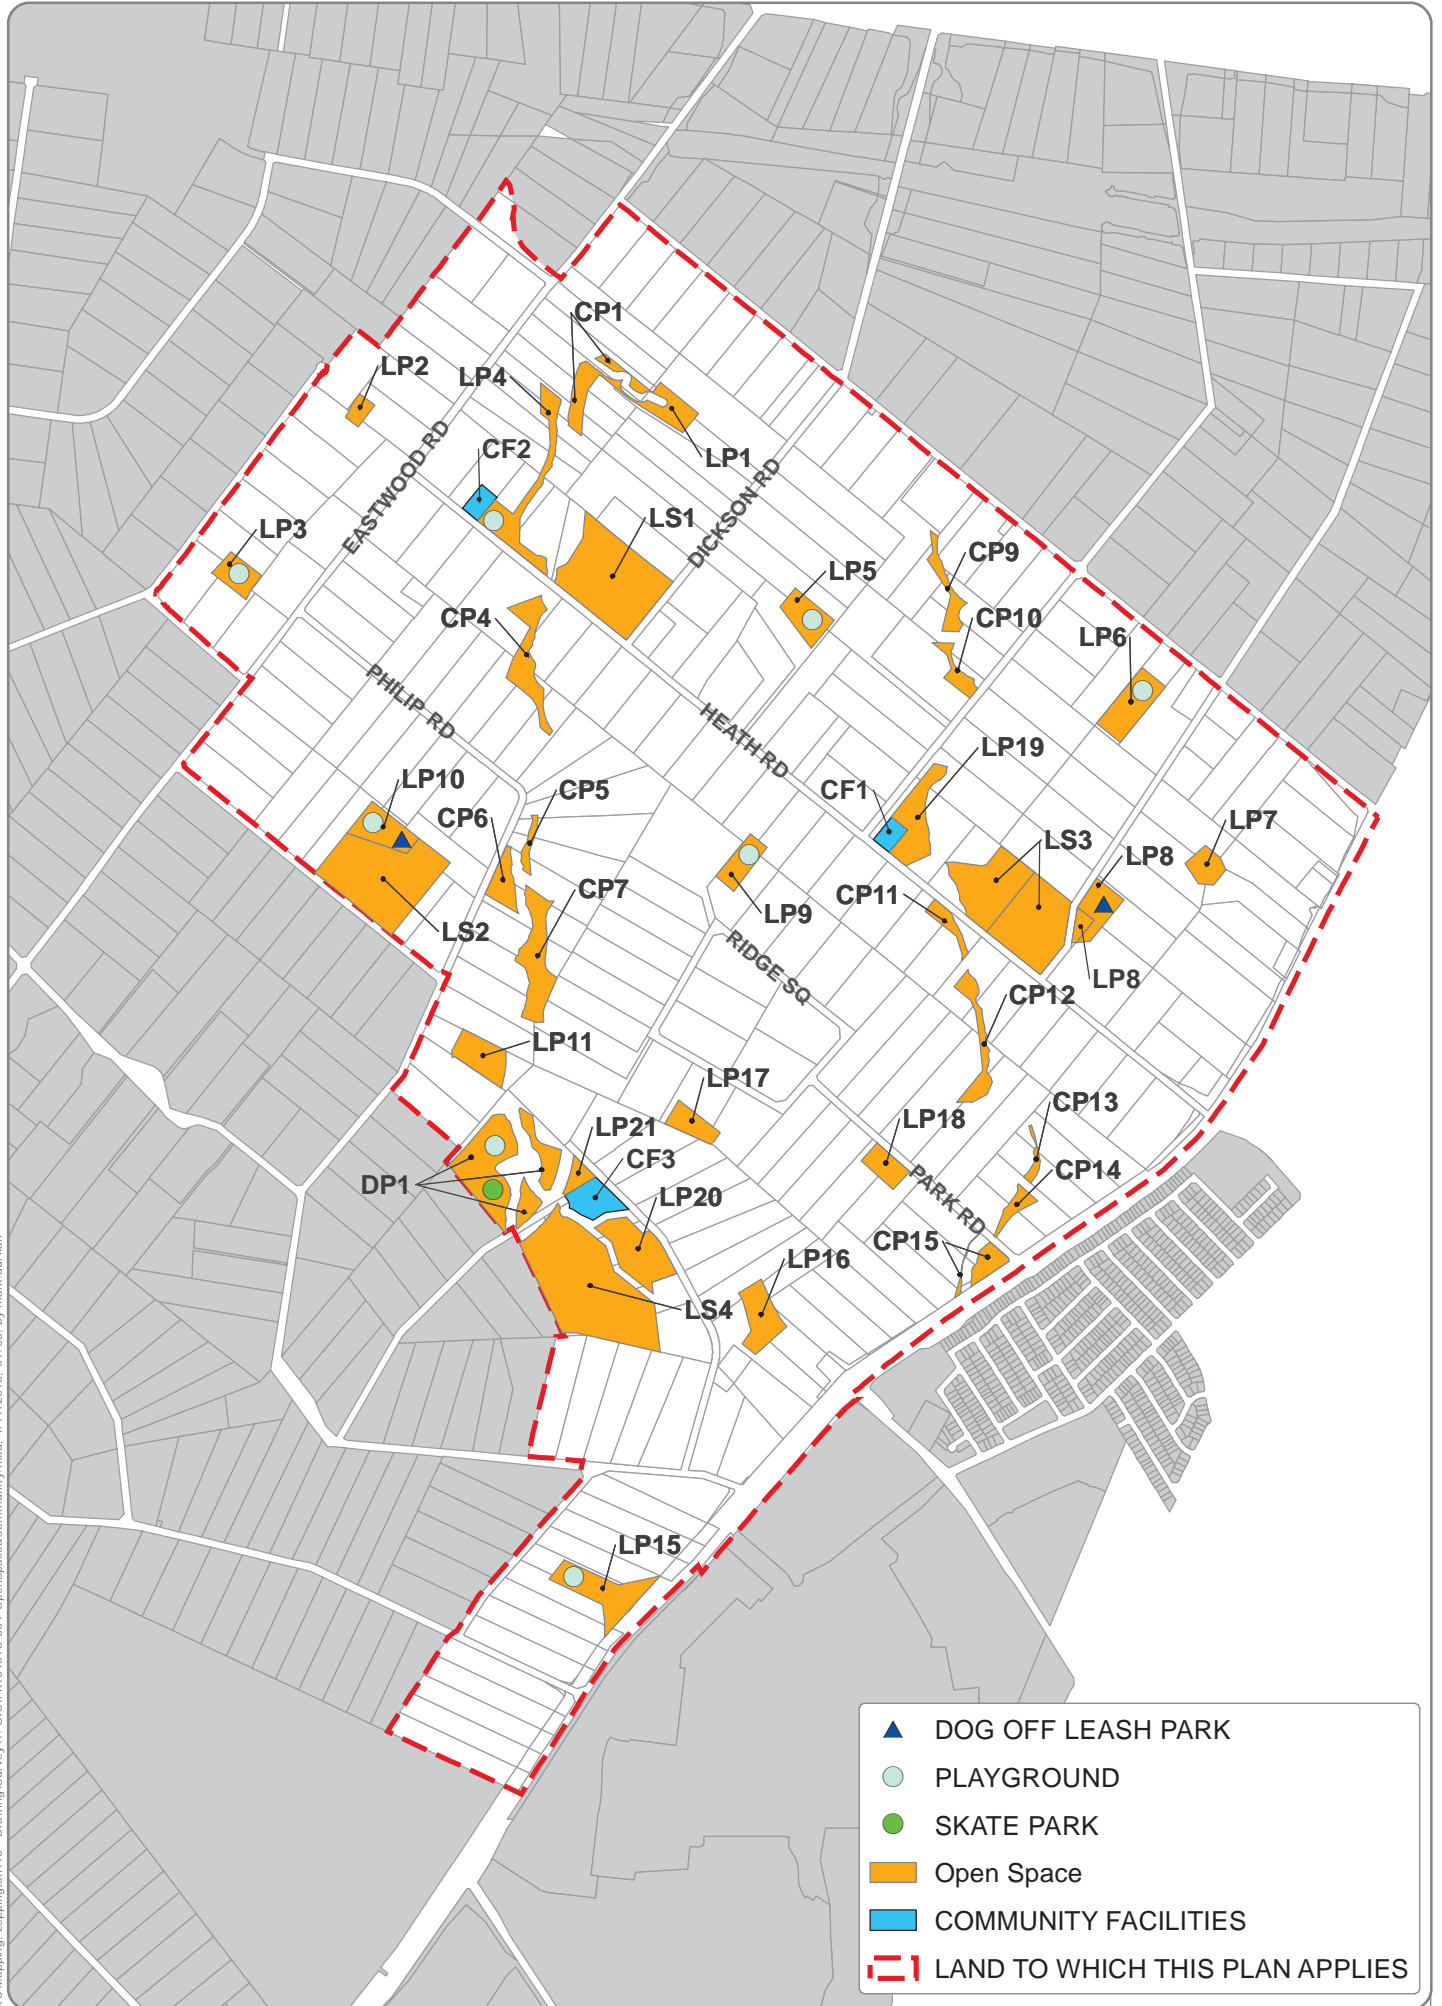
CP1
LP2
LP4
LP1
CF2
EASTWOOD RD
DICKSON RD
LS1
LP3
LP5
CP9
CP4
CP10
LP6
PHILIP RD
HEATH RD
LP19
LP10
CP5
CF1
CP6
LS3
LP7
LP8
CP7
CP11
LP9
LS2
LP8
RIDGE SQ
CP12
LP11
LP17
CP13
LP21
LP18
CF3
CP14
DP1
LP20
PARK RD
CP15
LP16
LS4
LP15

DOG OFF LEASH PARK
PLAYGROUND
SKATE PARK
Open Space
COMMUNITY FACILITIES
LAND TO WHICH THIS PLAN APPLIES